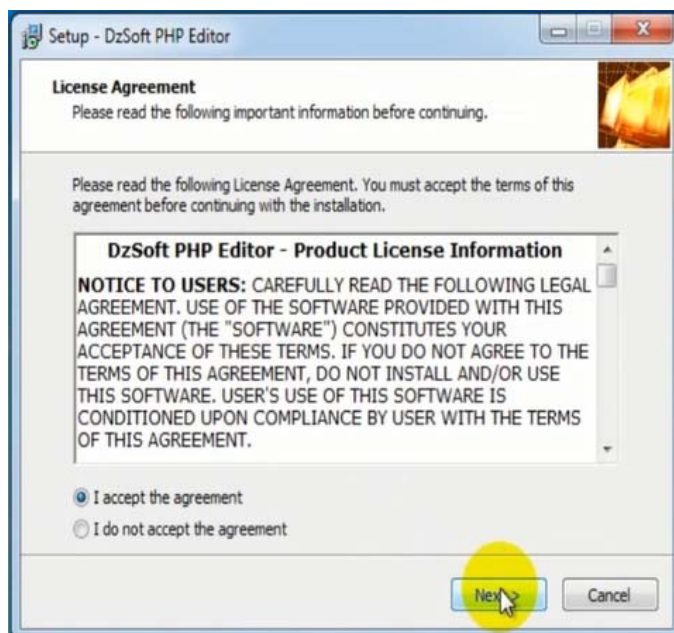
Setup - DzSoft PHP Editor

License Agreement
Please read the following important information before continuing.

Please read the following License Agreement. You must accept the terms of this agreement before continuing with the installation.

DzSoft PHP Editor - Product License Information

NOTICE TO USERS: CAREFULLY READ THE FOLLOWING LEGAL AGREEMENT. USE OF THE SOFTWARE PROVIDED WITH THIS AGREEMENT (THE "SOFTWARE") CONSTITUTES YOUR ACCEPTANCE OF THESE TERMS. IF YOU DO NOT AGREE TO THE TERMS OF THIS AGREEMENT, DO NOT INSTALL AND/OR USE THIS SOFTWARE. USER'S USE OF THIS SOFTWARE IS CONDITIONED UPON COMPLIANCE BY USER WITH THE TERMS OF THIS AGREEMENT.

I accept the agreement
I do not accept the agreement

Next
Cancel